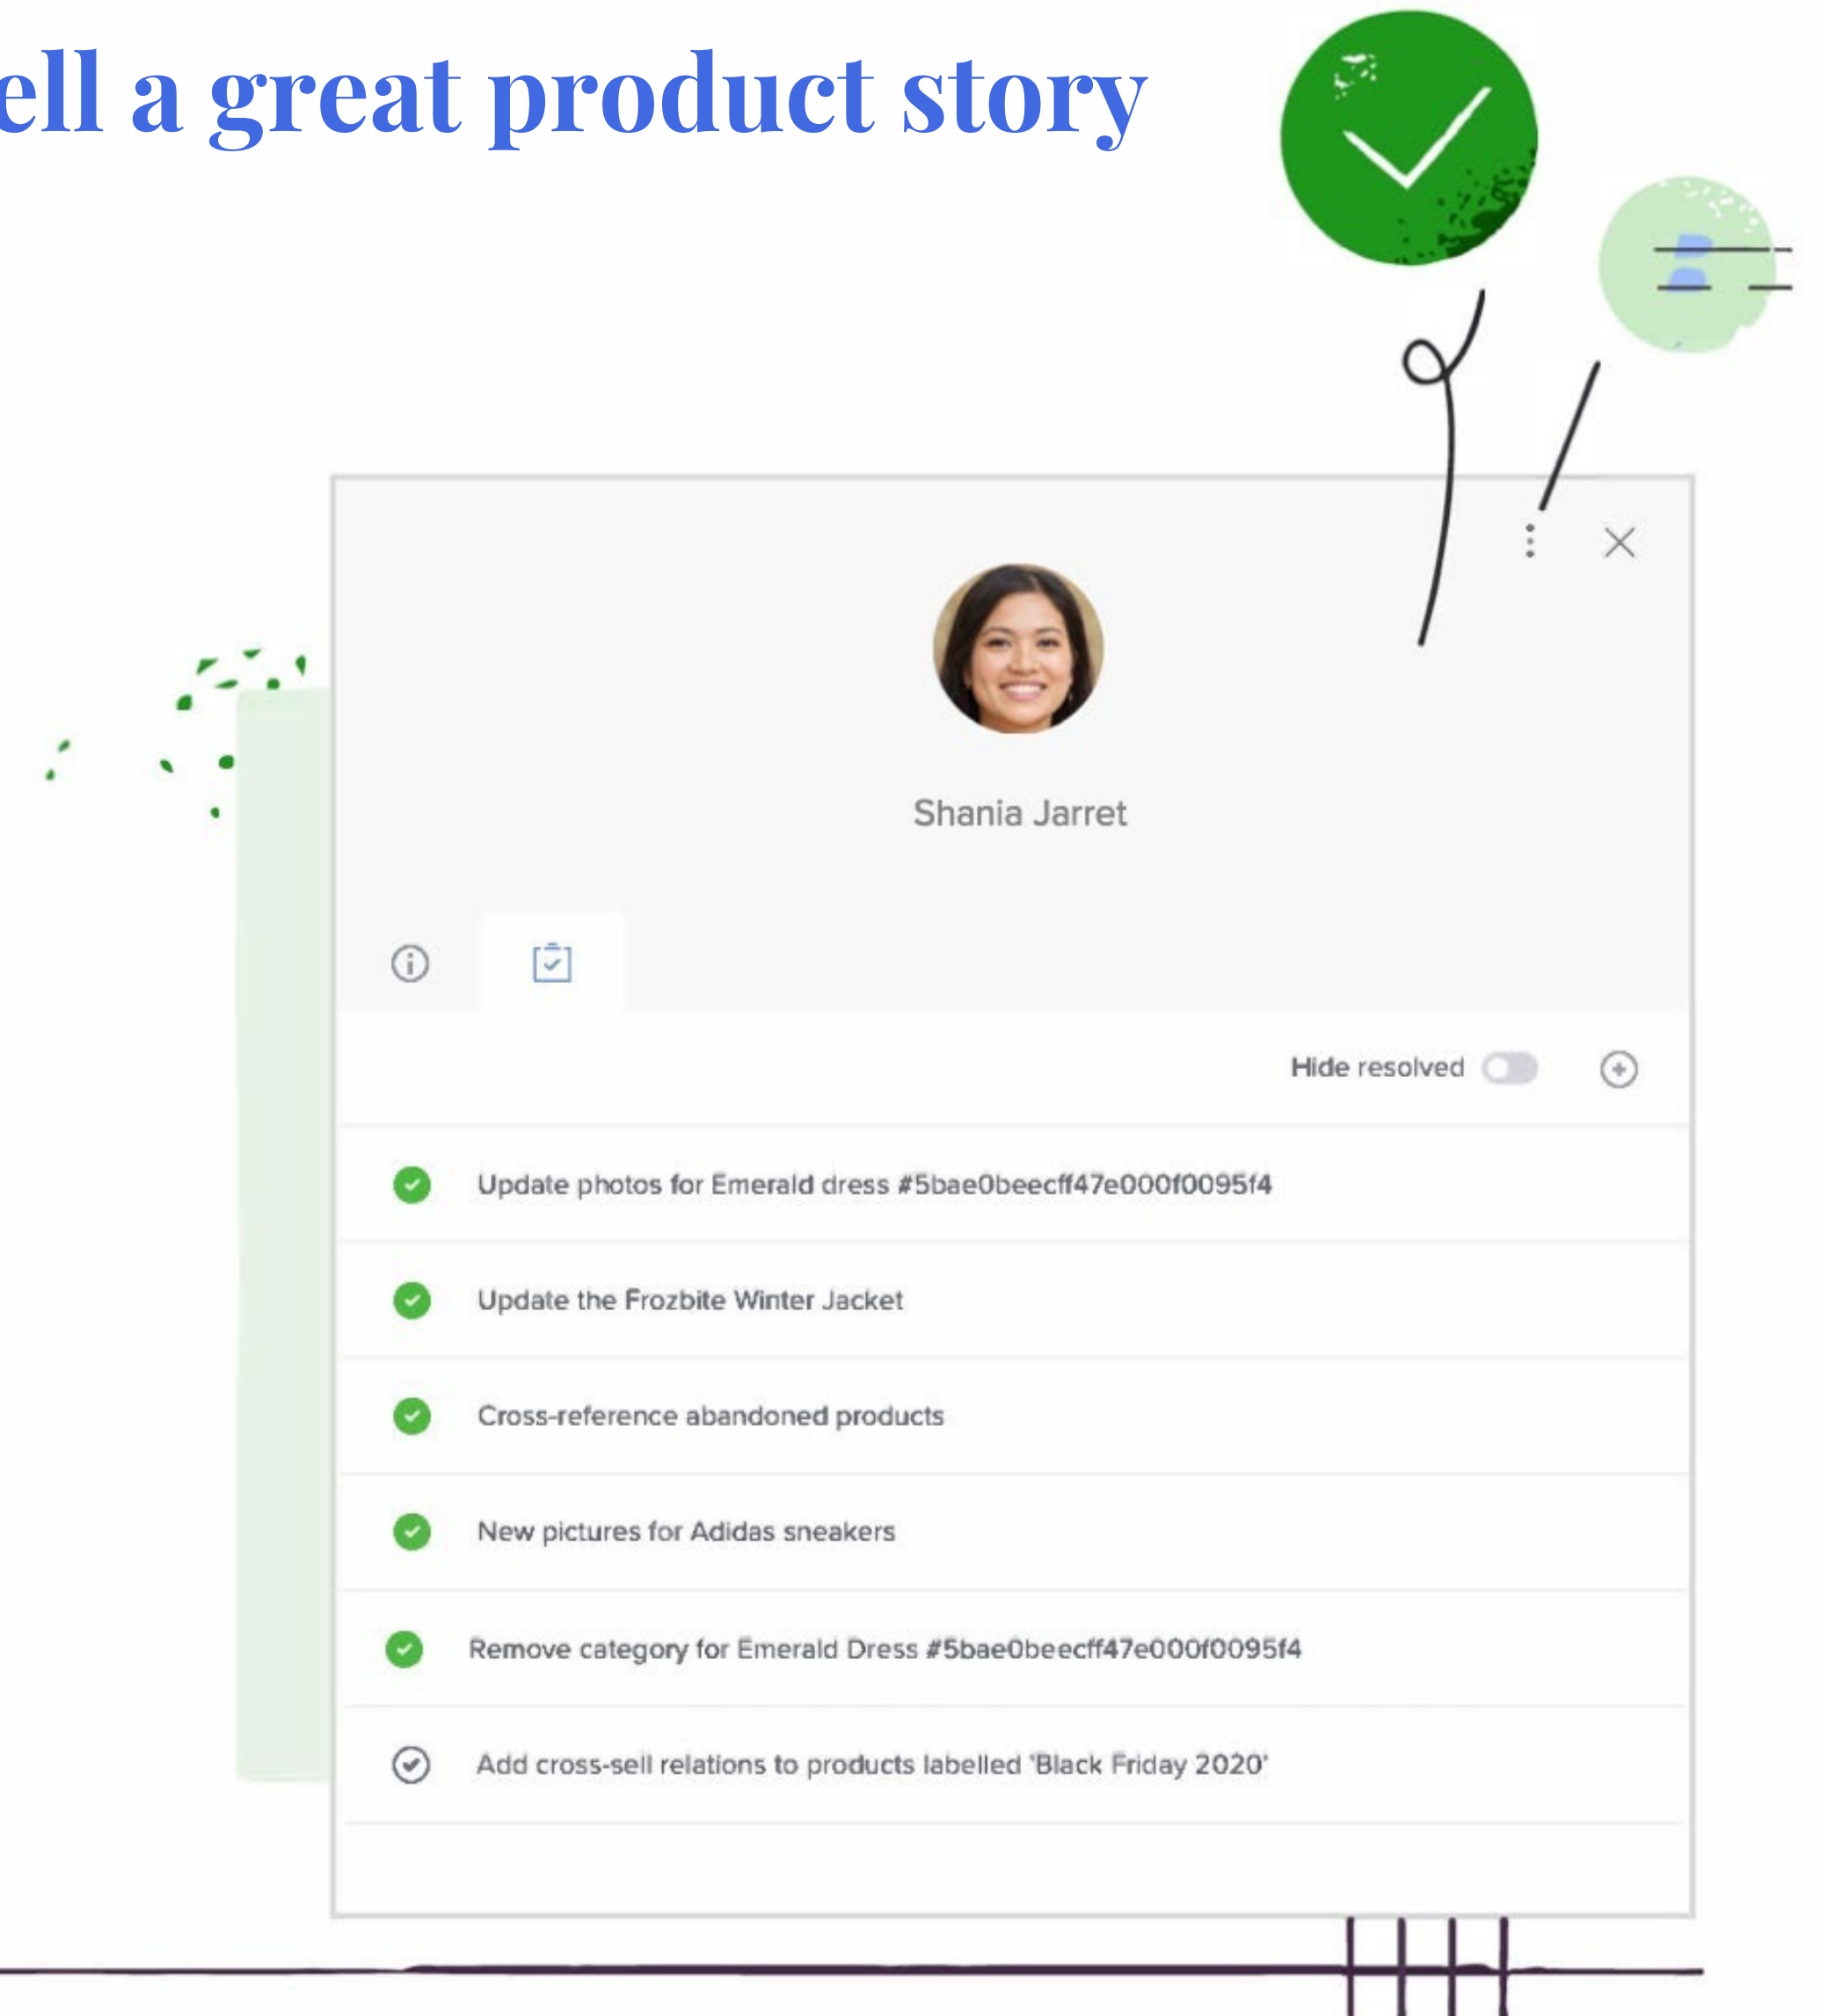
ell a great product story

Shania Jarret

Hide resolved

Update photos for Emerald dress #5bae0beecff47e000f0095f4

Update the Frozbite Winter Jacket

Cross-reference abandoned products

New pictures for Adidas sneakers

Remove category for Emerald Dress #5bae0beecff47e000f0095f4

Add cross-sell relations to products labelled 'Black Friday 2020'